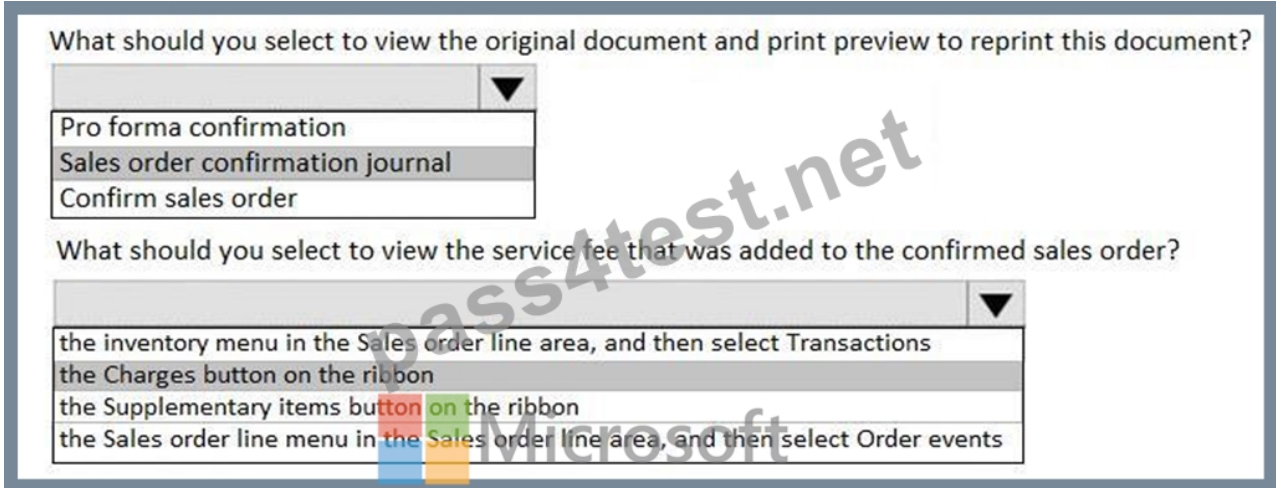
What should you select to view the original document and print preview to reprint this document?

Pro forma confirmation
Sales order confirmation journal
Confirm sales order

What should you select to view the service fee that was added to the confirmed sales order?

the inventory menu in the Sales order line area, and then select Transactions
the Charges button on the ribbon
the Supplementary items button on the ribbon
the Sales order line menu in the Sales order line area, and then select Order events

pass4test.net
Microsoft